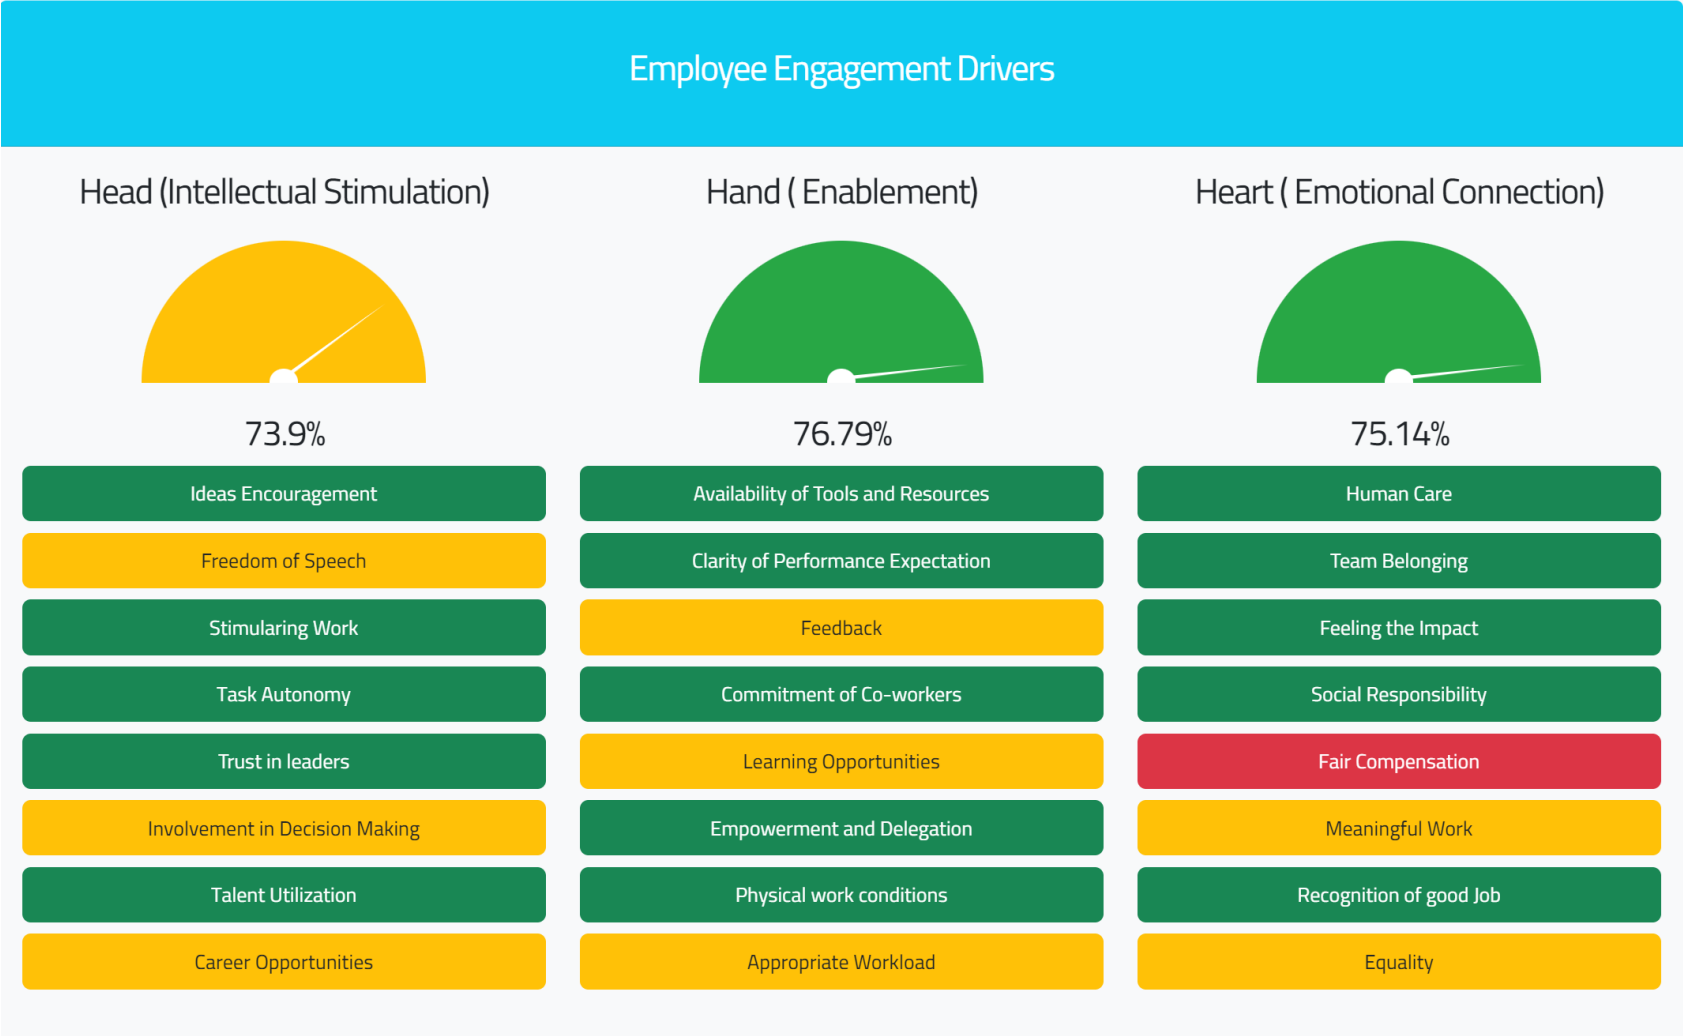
Employee Engagement Drivers

Head (Intellectual Stimulation)

73.9%

Ideas Encouragement

Freedom of Speech

Stimulating Work

Task Autonomy

Trust in leaders

Involvement in Decision Making

Talent Utilization

Career Opportunities

Hand ( Enablement)

76.79%

Availability of Tools and Resources

Clarity of Performance Expectation

Feedback

Commitment of Co-workers

Learning Opportunities

Empowerment and Delegation

Physical work conditions

Appropriate Workload

Heart ( Emotional Connection)

75.14%

Human Care

Team Belonging

Feeling the Impact

Social Responsibility

Fair Compensation

Meaningful Work

Recognition of good Job

Equality